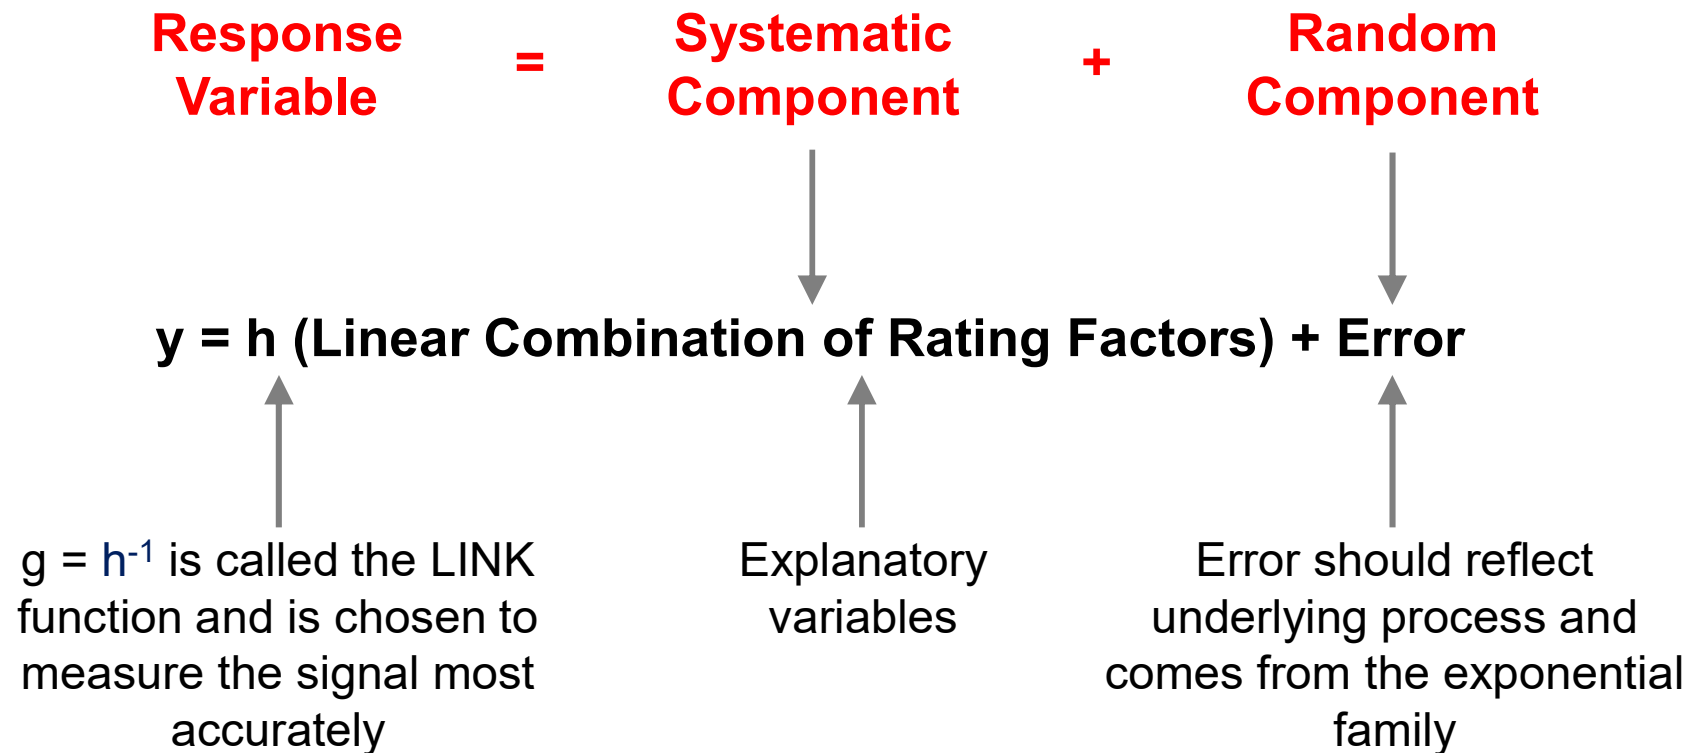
Response Variable = Systematic Component + Random Component

y = h (Linear Combination of Rating Factors) + Error

$g = h^{-1}$ is called the LINK function and is chosen to measure the signal most accurately

Explanatory variables

Error should reflect underlying process and comes from the exponential family